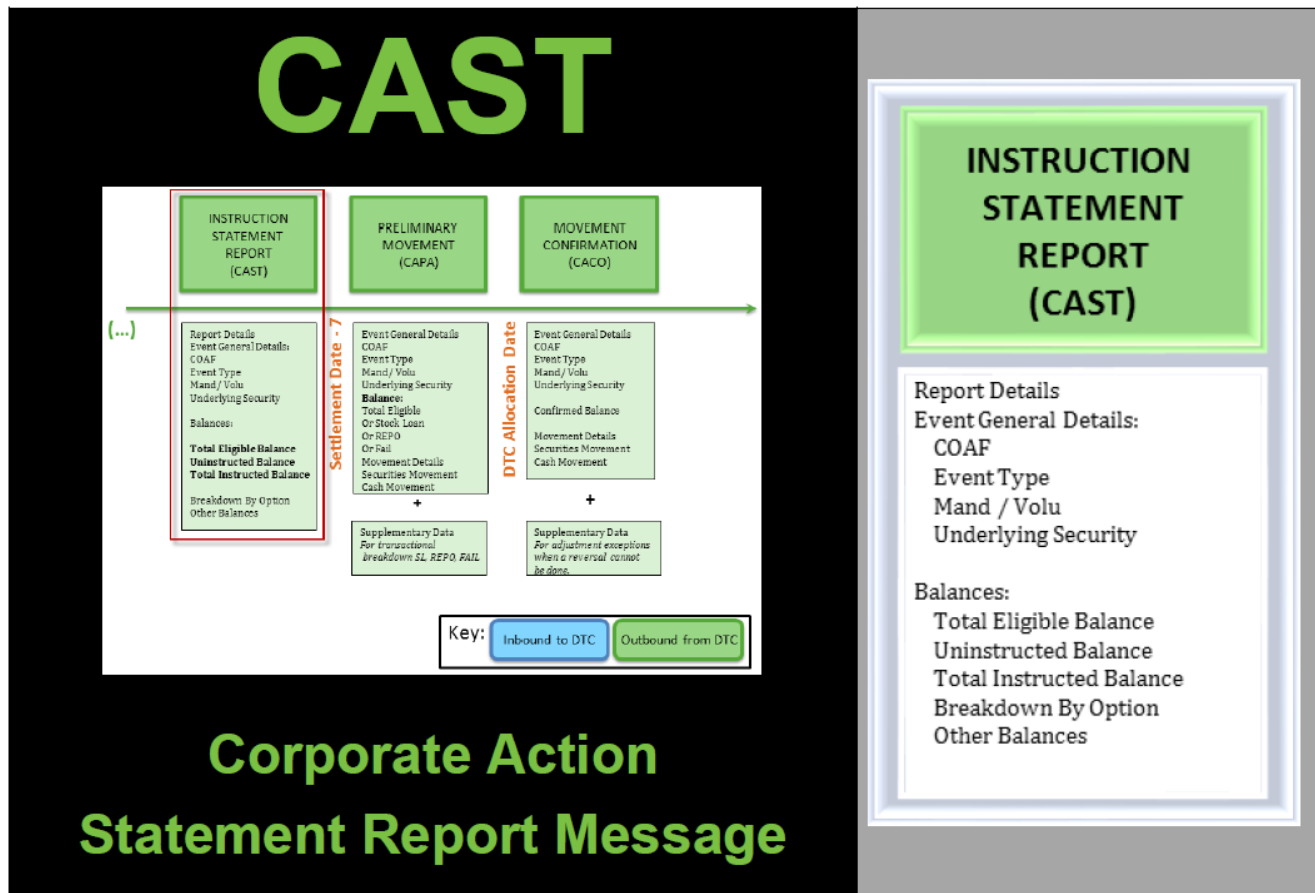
CAST

INSTRUCTION STATEMENT REPORT (CAST)

PRELIMINARY MOVEMENT (CAPA)

MOVEMENT CONFIRMATION (CACO)

(...)

Report Details
Event General Details:
COAF
Event Type
Mand / Volu
Underlying Security

Balances:

Total Eligible Balance
Uninstructed Balance
Total Instructed Balance

Breakdown By Option
Other Balances

Settlement Date - 7

Event General Details
COAF
Event Type
Mand / Volu
Underlying Security
Balance:
Total Eligible
Or Stock Loan
Or REPO
Or Fail
Movement Details
Securities Movement
Cash Movement

+

Supplementary Data
For transactional breakdown SL, REPO, FAIL

DTC Allocation Date

Event General Details
COAF
Event Type
Mand / Volu
Underlying Security

Confirmed Balance

Movement Details
Securities Movement
Cash Movement

+

Supplementary Data
For adjustment exceptions when a reversal cannot be done.

Key: Inbound to DTC Outbound from DTC

Corporate Action
Statement Report Message

INSTRUCTION STATEMENT REPORT (CAST)

Report Details
Event General Details:
COAF
Event Type
Mand / Volu
Underlying Security

Balances:
Total Eligible Balance
Uninstructed Balance
Total Instructed Balance
Breakdown By Option
Other Balances